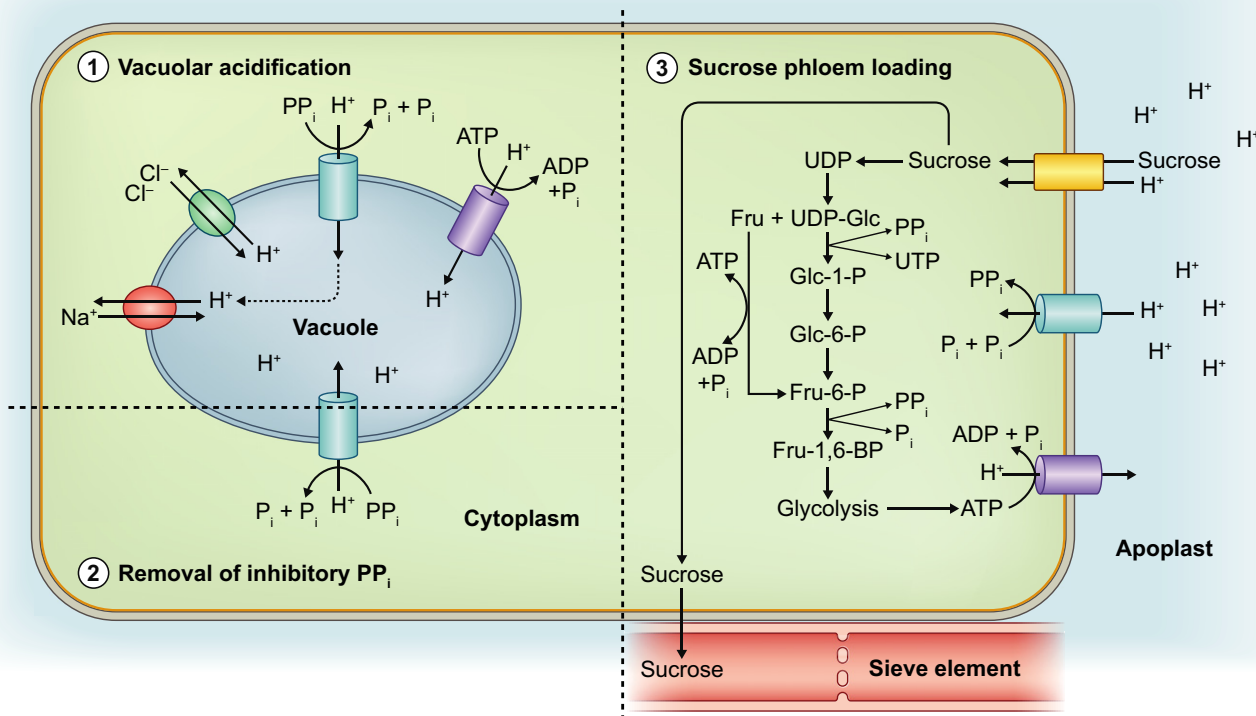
1 Vacuolar acidification

$PP_i$ $H^+$ $P_i + P_i$

ATP $H^+$ ADP $+P_i$

$Cl^-$
$Cl^-$

$H^+$

$Na^+$ $H^+$

Vacuole

$H^+$

$H^+$

$H^+$

$P_i + P_i$ $H^+$ $PP_i$

Cytoplasm

2 Removal of inhibitory $PP_i$

3 Sucrose phloem loading

$H^+$
$H^+$
$H^+$

UDP Sucrose Sucrose
$H^+$

Fru + UDP-Glc
$PP_i$
UTP
ATP
Glc-1-P
Glc-6-P
ADP $+P_i$
Fru-6-P
$PP_i$
$P_i$
Fru-1,6-BP
Glycolysis ATP

$H^+$

$PP_i$

$H^+$

$H^+$

$P_i + P_i$

$H^+$

$H^+$

ADP + $P_i$

$H^+$

Apoplast

Sucrose

Sucrose

Sieve element